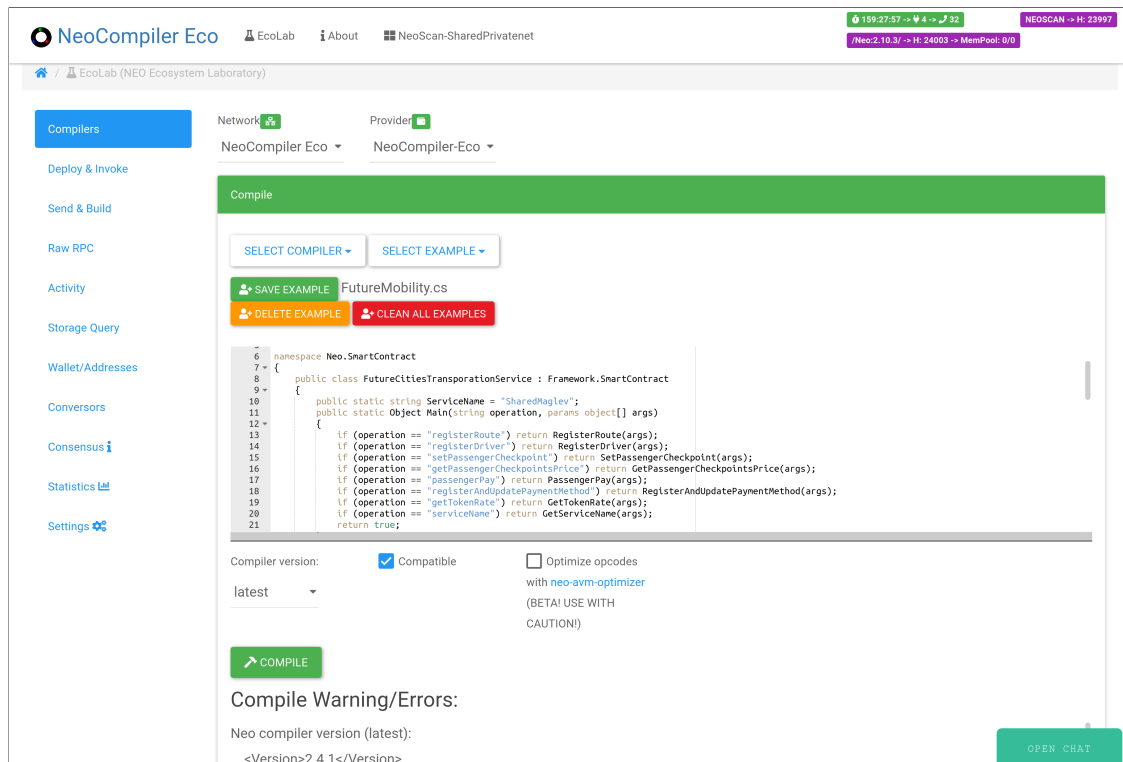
NeoCompiler Eco

EcoLab   About   NeoScan-SharedPrivatenet

159:27:57 -> 4 -> 32   NEOSCAN -> H: 23997
/Neo:2.10.3/ -> H: 24003 -> MemPool: 0/0

/ EcoLab (NEO Ecosystem Laboratory)

Compilers
Deploy & Invoke
Send & Build
Raw RPC
Activity
Storage Query
Wallet/Addresses
Conversors
Consensus
Statistics
Settings

Network
NeoCompiler Eco

Provider
NeoCompiler-Eco

Compile

SELECT COMPILER   SELECT EXAMPLE

SAVE EXAMPLE   FutureMobility.cs
DELETE EXAMPLE   CLEAN ALL EXAMPLES

```
6  namespace Neo.SmartContract
7  {
8      public class FutureCitiesTransporationService : Framework.SmartContract
9      {
10         public static string ServiceName = "SharedMaglev";
11         public static Object Main(string operation, params object[] args)
12         {
13             if (operation == "registerRoute") return RegisterRoute(args);
14             if (operation == "registerDriver") return RegisterDriver(args);
15             if (operation == "setPassengerCheckpoint") return SetPassengerCheckpoint(args);
16             if (operation == "getPassengerCheckpointsPrice") return GetPassengerCheckpointsPrice(args);
17             if (operation == "passengerPay") return PassengerPay(args);
18             if (operation == "registerAndUpdatePaymentMethod") return RegisterAndUpdatePaymentMethod(args);
19             if (operation == "getTokenRate") return GetTokenRate(args);
20             if (operation == "serviceName") return GetServiceName(args);
21             return true;
```

Compiler version:
latest

Compatible

Optimize opcodes
with neo-avm-optimizer
(BETA! USE WITH CAUTION!)

COMPILE

Compile Warning/Errors:

Neo compiler version (latest):
<Version>2.4.1</Version>

OPEN CHAT